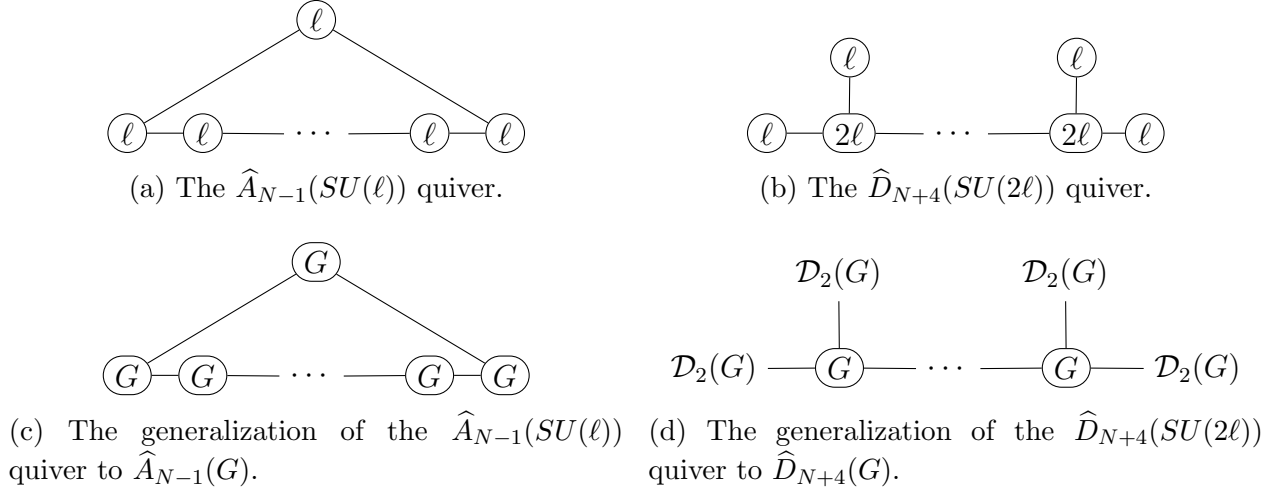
$\ell$

$\ell$ $\ell$ $\cdots$ $\ell$ $\ell$

(a) The $\widehat{A}_{N-1}(SU(\ell))$ quiver.

$\ell$ $\ell$

$\ell$ $2\ell$ $\cdots$ $2\ell$ $\ell$

(b) The $\widehat{D}_{N+4}(SU(2\ell))$ quiver.

$G$

$G$ $G$ $\cdots$ $G$ $G$

(c) The generalization of the $\widehat{A}_{N-1}(SU(\ell))$ quiver to $\widehat{A}_{N-1}(G)$.

$\mathcal{D}_2(G)$ $\mathcal{D}_2(G)$

$\mathcal{D}_2(G)$ $G$ $\cdots$ $G$ $\mathcal{D}_2(G)$

(d) The generalization of the $\widehat{D}_{N+4}(SU(2\ell))$ quiver to $\widehat{D}_{N+4}(G)$.